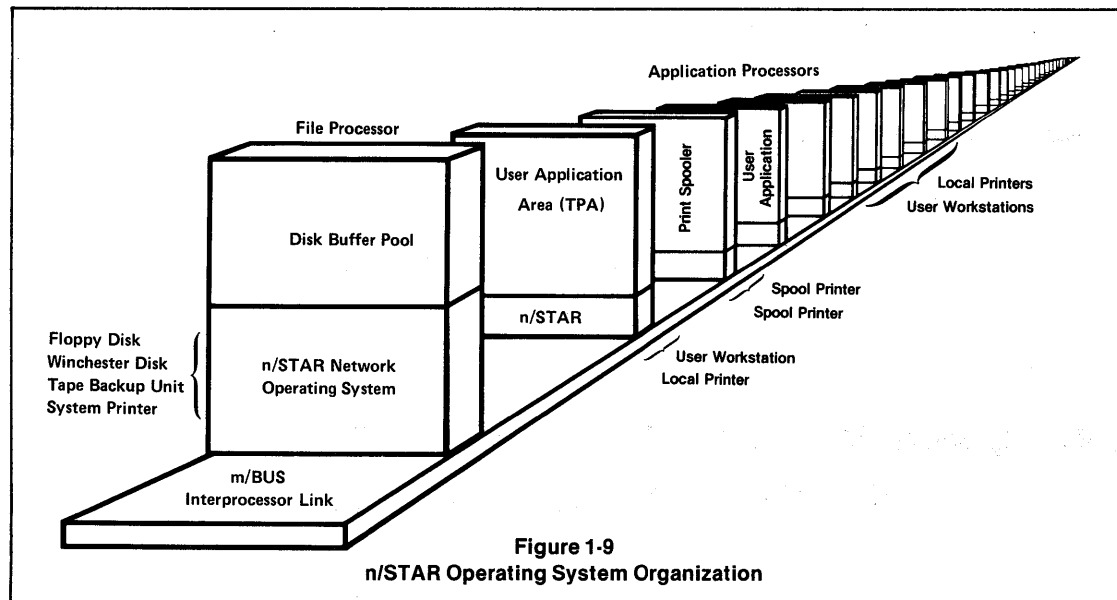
Application Processors

File Processor

User Application Area (TPA)

Print Spooler

User Application

Local Printers
User Workstations

Disk Buffer Pool

Spool Printer
Spool Printer

n/STAR

Floppy Disk
Winchester Disk
Tape Backup Unit
System Printer

n/STAR Network Operating System

User Workstation
Local Printer

m/BUS
Interprocessor Link

Figure 1-9
n/STAR Operating System Organization